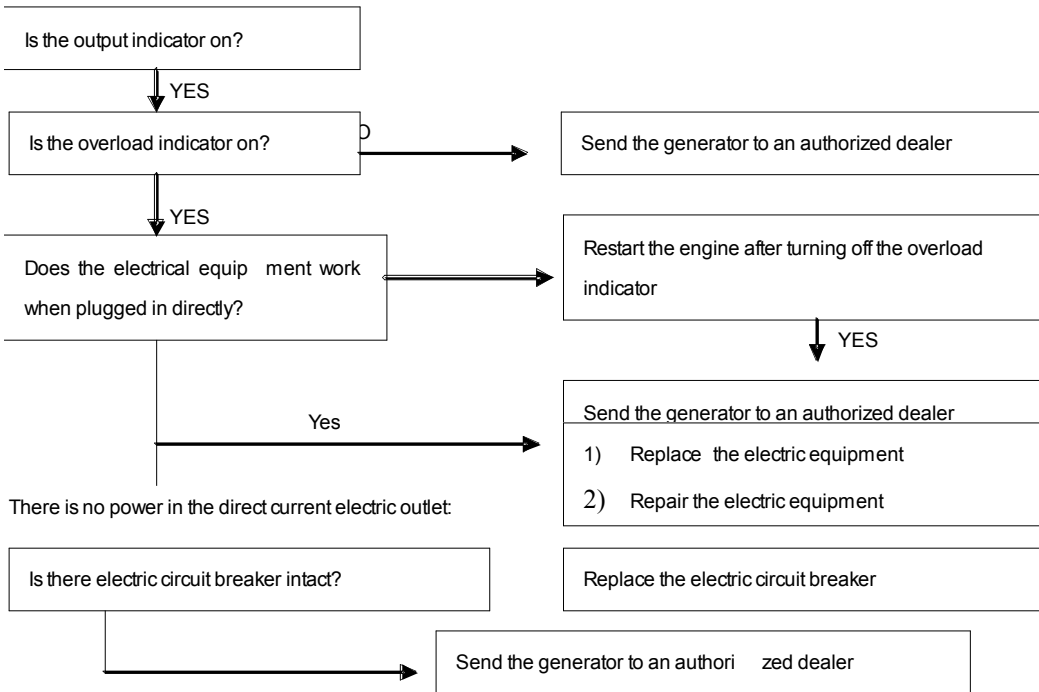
Is the output indicator on?

YES

Is the overload indicator on?

O

Send the generator to an authorized dealer

YES

Does the electrical equip ment work when plugged in directly?

Restart the engine after turning off the overload indicator

YES

Yes

Send the generator to an authorized dealer

1) Replace the electric equipment

2) Repair the electric equipment

There is no power in the direct current electric outlet:

Is there electric circuit breaker intact?

Replace the electric circuit breaker

Send the generator to an authori zed dealer